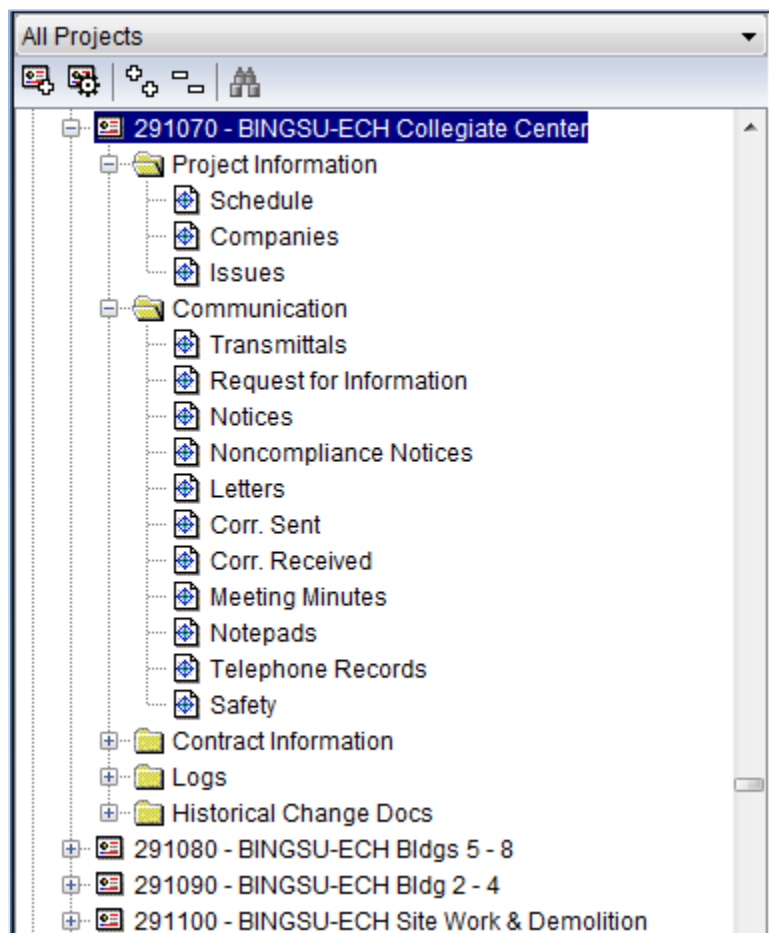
All Projects

291070 - BINGSU-ECH Collegiate Center
Project Information
Schedule
Companies
Issues
Communication
Transmittals
Request for Information
Notices
Noncompliance Notices
Letters
Corr. Sent
Corr. Received
Meeting Minutes
Notepads
Telephone Records
Safety
Contract Information
Logs
Historical Change Docs
291080 - BINGSU-ECH Bldgs 5 - 8
291090 - BINGSU-ECH Bldg 2 - 4
291100 - BINGSU-ECH Site Work & Demolition